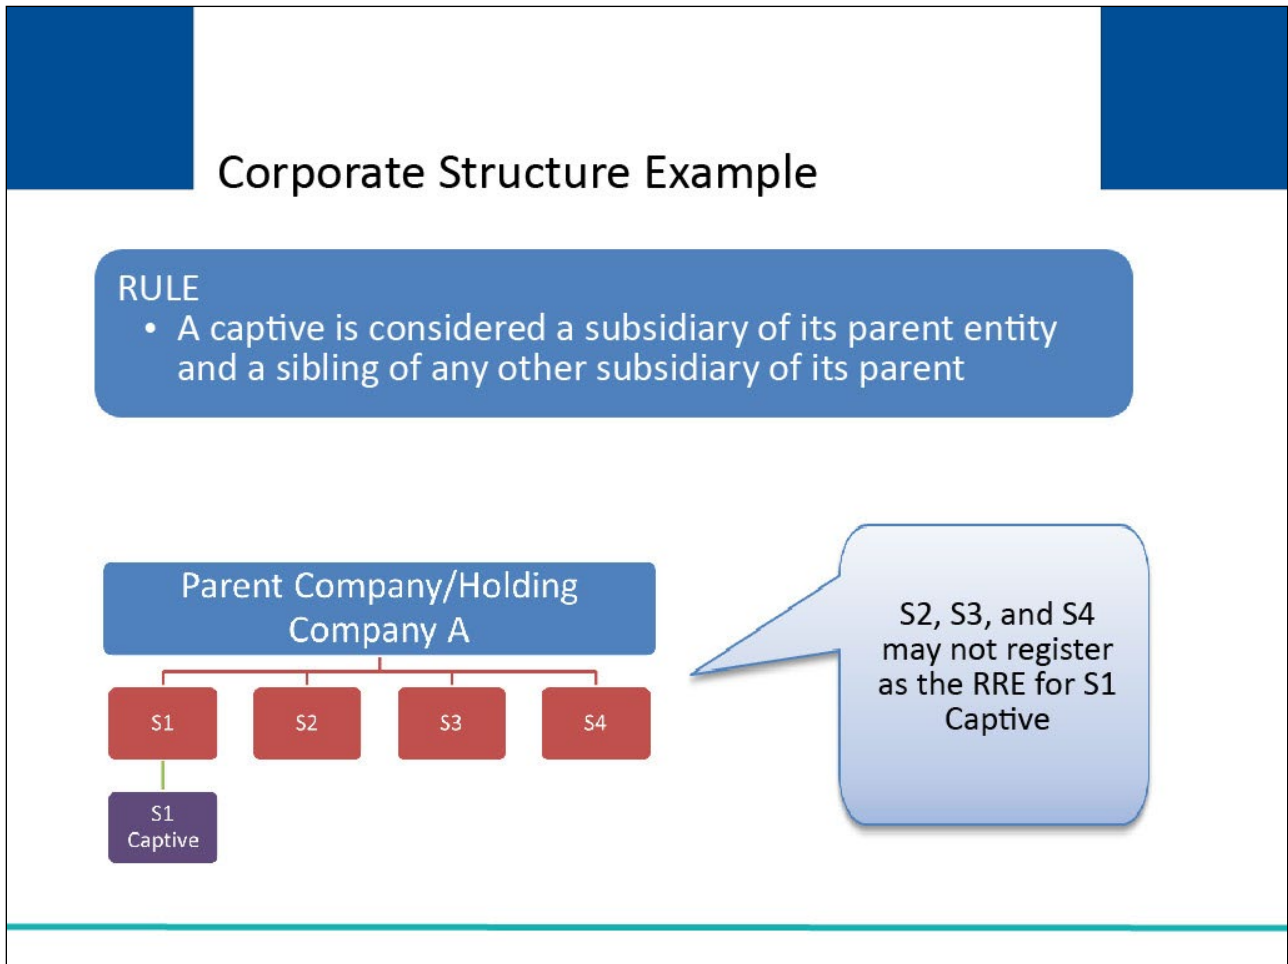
Corporate Structure Example

RULE
• A captive is considered a subsidiary of its parent entity and a sibling of any other subsidiary of its parent

Parent Company/Holding Company A

S1

S2

S3

S4

S1 Captive

S2, S3, and S4 may not register as the RRE for S1 Captive